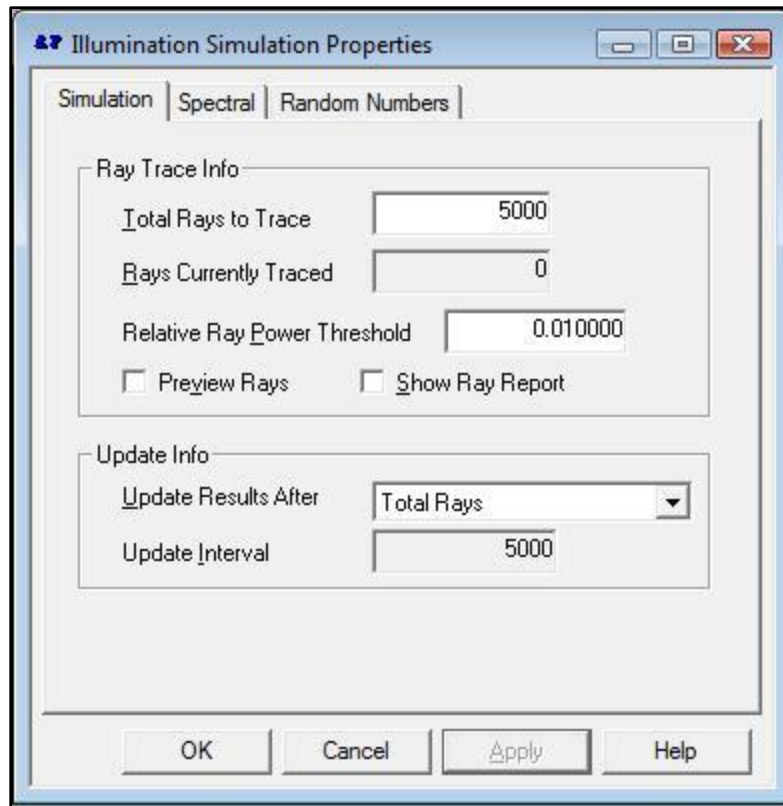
Illumination Simulation Properties

Simulation | Spectral | Random Numbers

Ray Trace Info

Total Rays to Trace 5000

Rays Currently Traced 0

Relative Ray Power Threshold 0.010000

Preview Rays

Show Ray Report

Update Info

Update Results After Total Rays

Update Interval 5000

OK

Cancel

Apply

Help